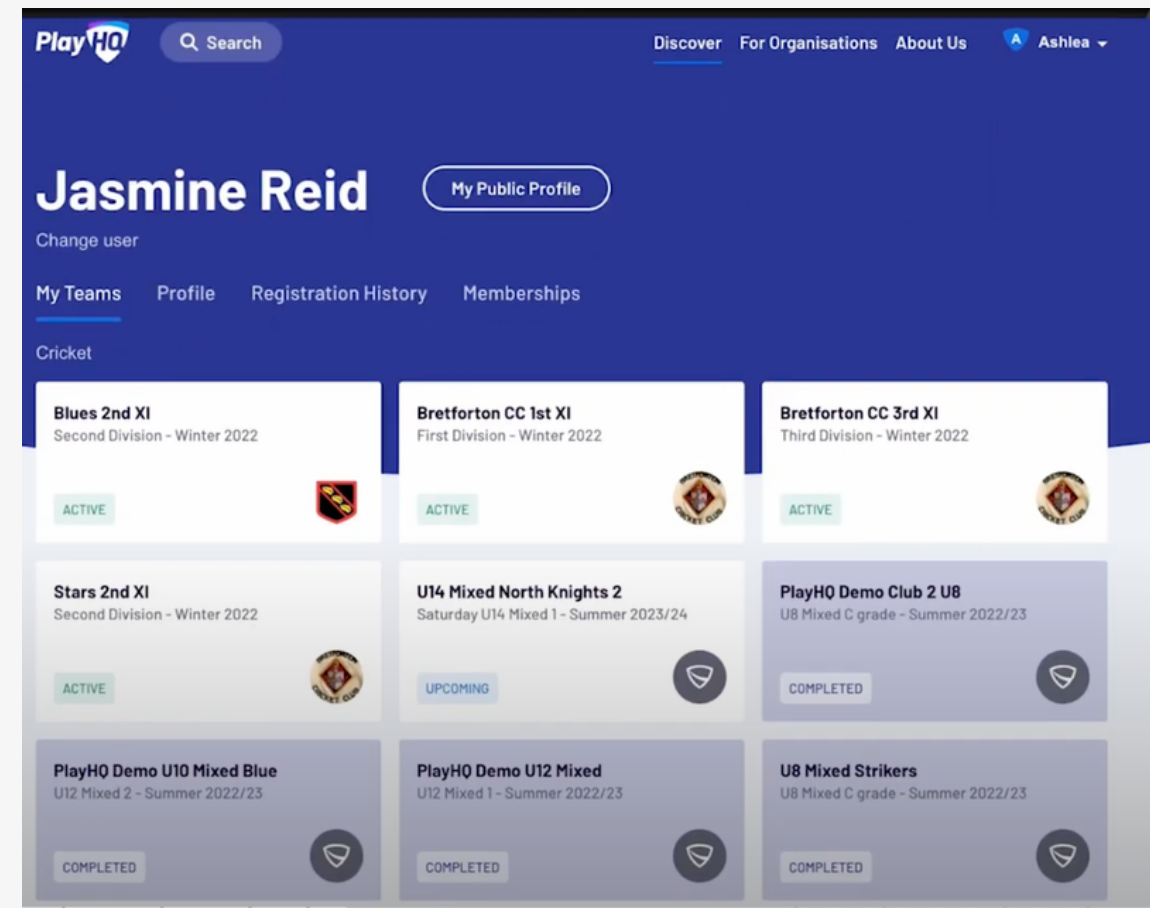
PlayHQ
Search
Discover For Organisations About Us
A Ashlea

Jasmine Reid
My Public Profile
Change user

My Teams Profile Registration History Memberships

Cricket

Blues 2nd XI
Second Division - Winter 2022
ACTIVE

Bretforton CC 1st XI
First Division - Winter 2022
ACTIVE

Bretforton CC 3rd XI
Third Division - Winter 2022
ACTIVE

Stars 2nd XI
Second Division - Winter 2022
ACTIVE

U14 Mixed North Knights 2
Saturday U14 Mixed 1 - Summer 2023/24
UPCOMING

PlayHQ Demo Club 2 U8
U8 Mixed C grade - Summer 2022/23
COMPLETED

PlayHQ Demo U10 Mixed Blue
U12 Mixed 2 - Summer 2022/23
COMPLETED

PlayHQ Demo U12 Mixed
U12 Mixed 1 - Summer 2022/23
COMPLETED

U8 Mixed Strikers
U8 Mixed C grade - Summer 2022/23
COMPLETED